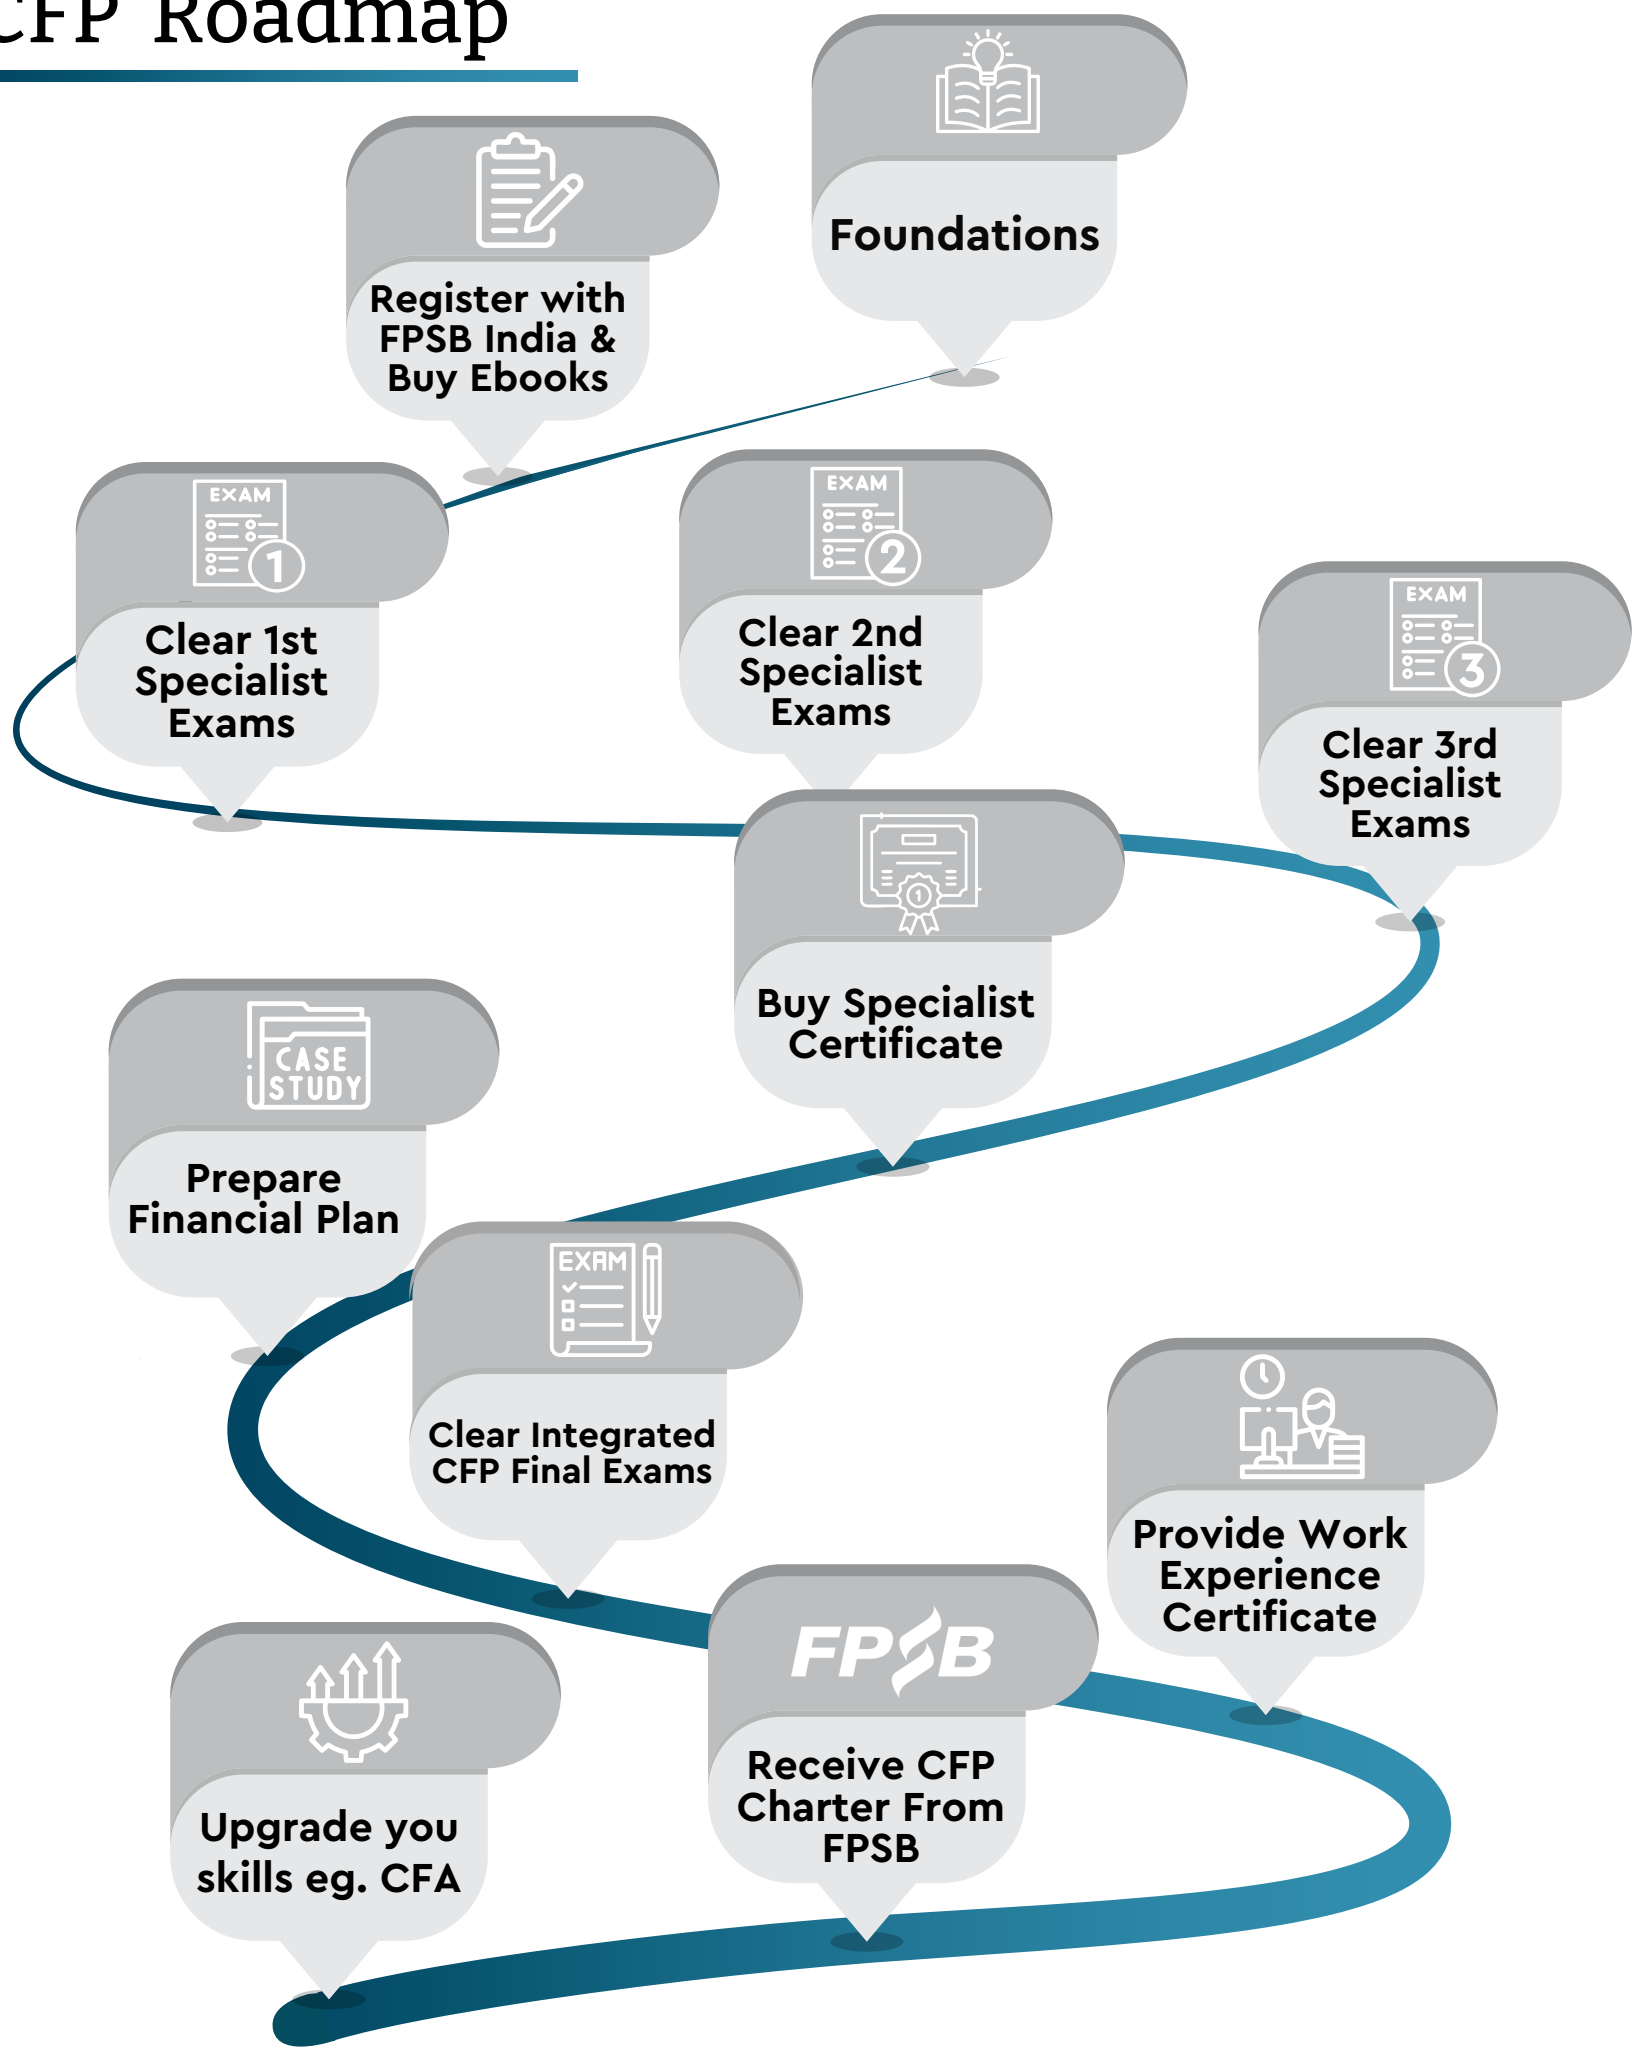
CFP Roadmap

Foundations

Register with FPSB India & Buy Ebooks

EXAM
1
Clear 1st Specialist Exams

EXAM
2
Clear 2nd Specialist Exams

EXAM
3
Clear 3rd Specialist Exams

1
Buy Specialist Certificate

CASE STUDY
Prepare Financial Plan

EXAM
Clear Integrated CFP Final Exams

Provide Work Experience Certificate

FPSB
Receive CFP Charter From FPSB

Upgrade you skills eg. CFA